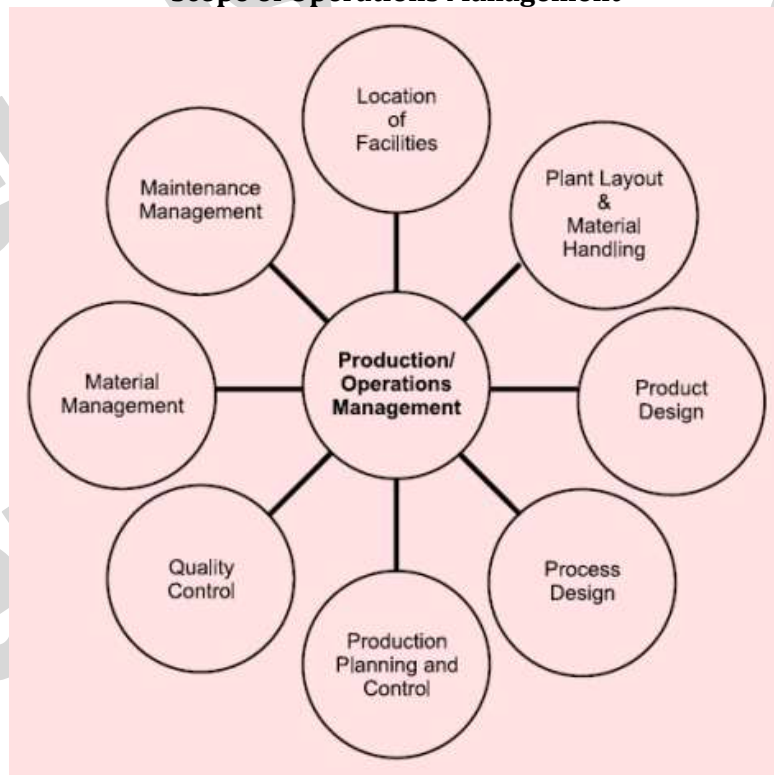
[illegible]

Location of Facilities

Plant Layout & Material Handling

Product Design

Process Design

Production Planning and Control

Quality Control

Material Management

Maintenance Management

Production/ Operations Management